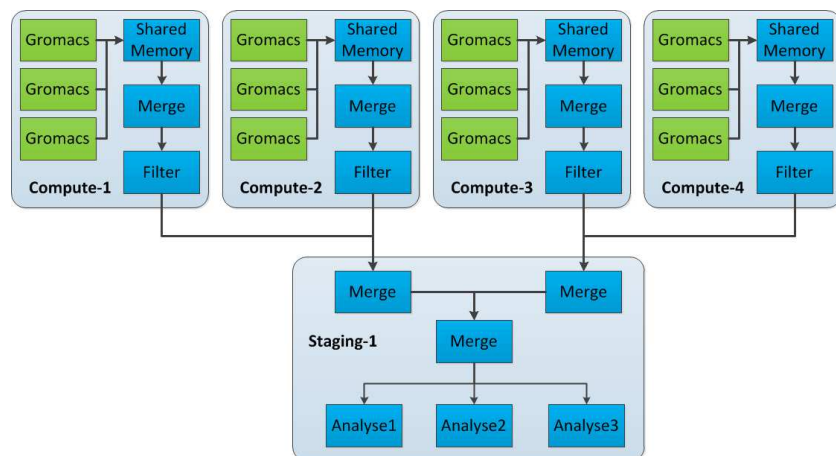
Gromacs

Shared Memory

Gromacs

Merge

Gromacs

Filter

Compute-1

Gromacs

Shared Memory

Gromacs

Merge

Gromacs

Filter

Compute-2

Gromacs

Shared Memory

Gromacs

Merge

Gromacs

Filter

Compute-3

Gromacs

Shared Memory

Gromacs

Merge

Gromacs

Filter

Compute-4

Merge

Merge

Staging-1

Merge

Analyse1

Analyse2

Analyse3